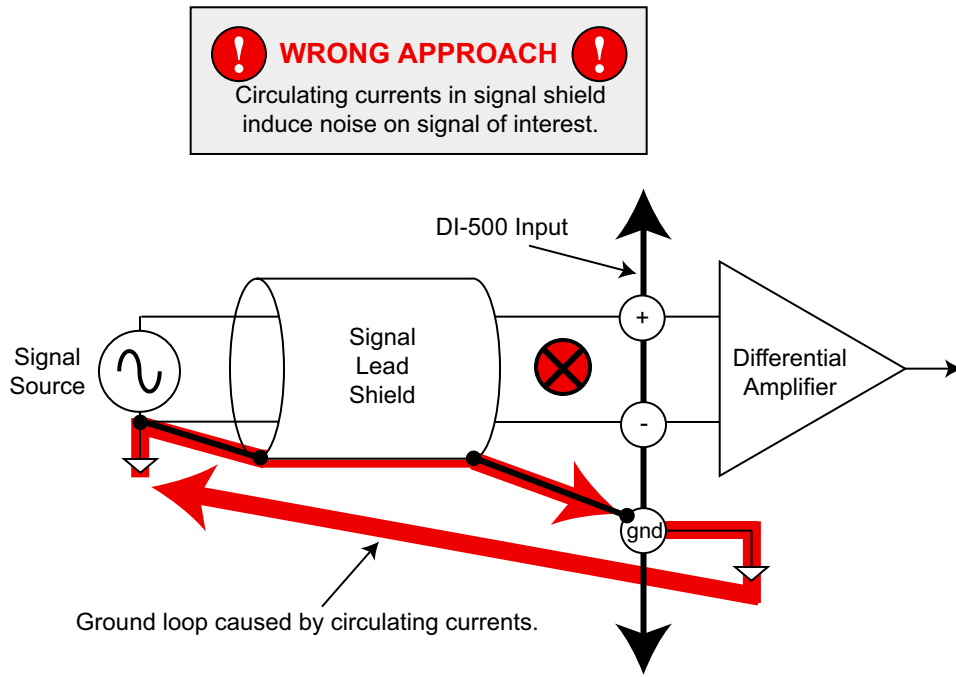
! WRONG APPROACH !
Circulating currents in signal shield induce noise on signal of interest.

DI-500 Input

Signal Source

Signal Lead Shield

+

-

gnd

Differential Amplifier

Ground loop caused by circulating currents.